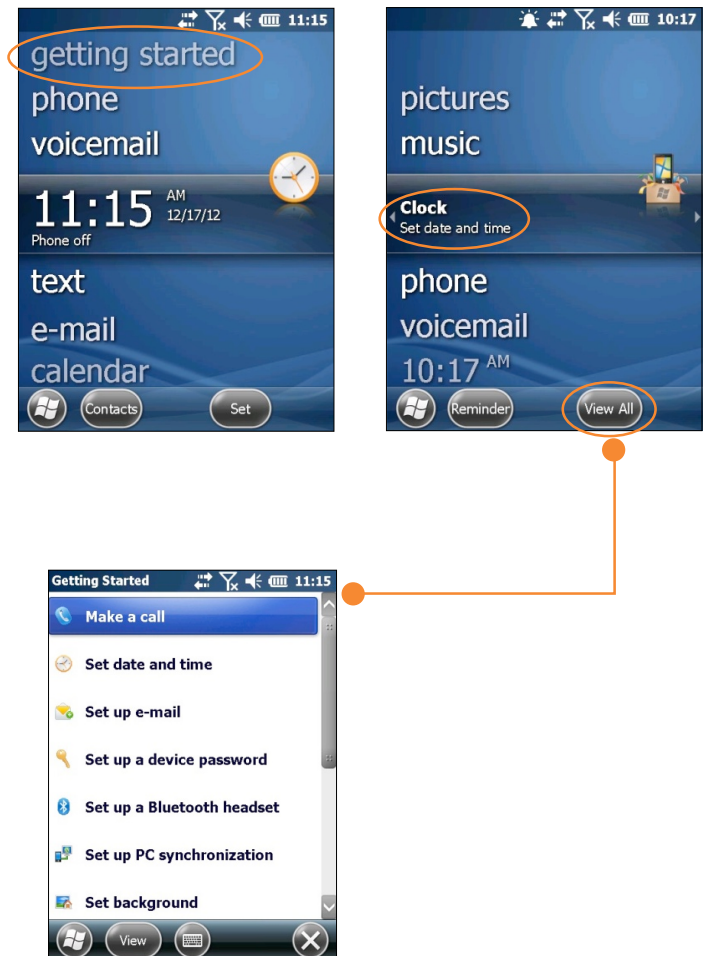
11:15

getting started

phone

voicemail

11:15 AM 12/17/12

Phone off

text

e-mail

calendar

Contacts

Set

10:17

pictures

music

Clock

Set date and time

phone

voicemail

10:17 AM

Reminder

View All

Getting Started 11:15

Make a call

Set date and time

Set up e-mail

Set up a device password

Set up a Bluetooth headset

Set up PC synchronization

Set background

View